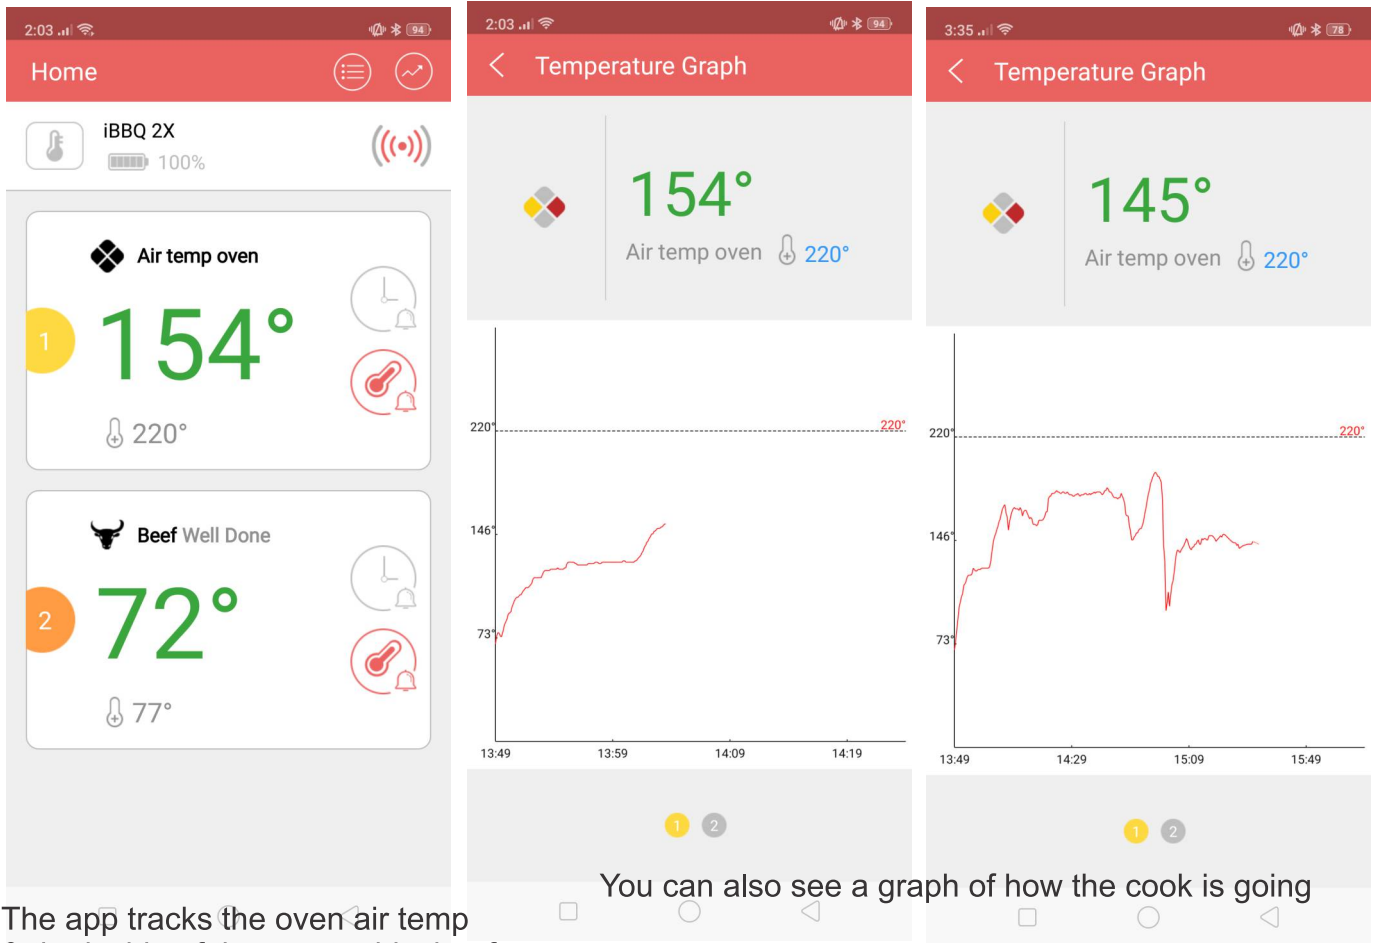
2:03 94
Home
iBBQ 2X
100%
Air temp oven
1
154°
220°
Beef Well Done
2
72°
77°

2:03 94
Temperature Graph
154°
Air temp oven 220°
220°
220°
146°
73°
13:49 13:59 14:09 14:19
1 2

3:35 78
Temperature Graph
145°
Air temp oven 220°
220°
220°
146°
73°
13:49 14:29 15:09 15:49
1 2

The app tracks the oven air temp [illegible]

You can also see a graph of how the cook is going